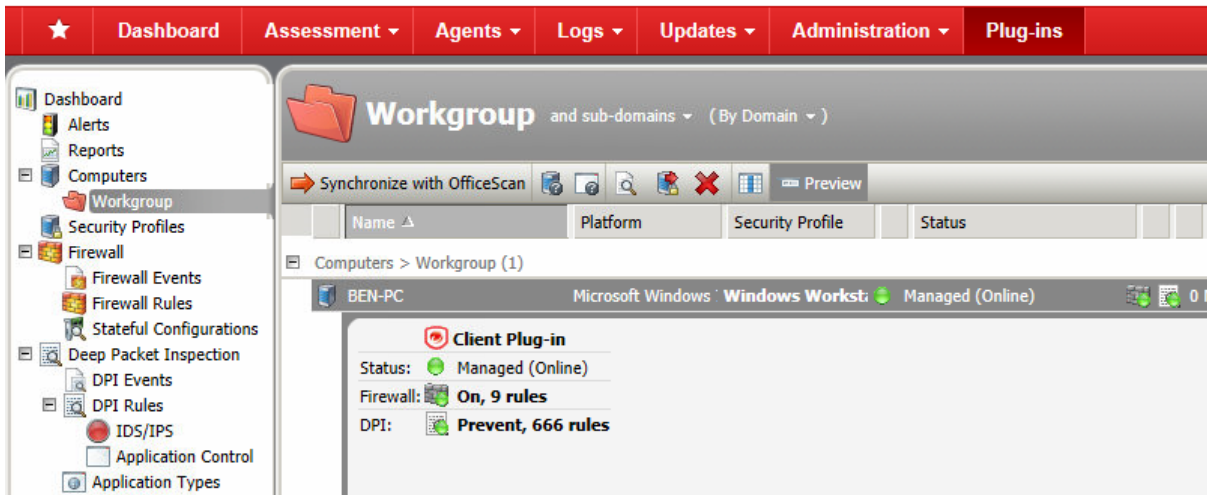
★ Dashboard Assessment ▾ Agents ▾ Logs ▾ Updates ▾ Administration ▾ Plug-ins

Dashboard
Alerts
Reports
Computers
Workgroup
Security Profiles
Firewall
Firewall Events
Firewall Rules
Stateful Configurations
Deep Packet Inspection
DPI Events
DPI Rules
IDS/IPS
Application Control
Application Types

Workgroup and sub-domains ▾ (By Domain ▾ )

Synchronize with OfficeScan Preview

| Name △ | Platform | Security Profile | Status |
|---|---|---|---|

Computers > Workgroup (1)

| BEN-PC | Microsoft Windows | Windows Workst | Managed (Online) | 0 |
|---|---|---|---|---|

Client Plug-in
Status: Managed (Online)
Firewall: On, 9 rules
DPI: Prevent, 666 rules